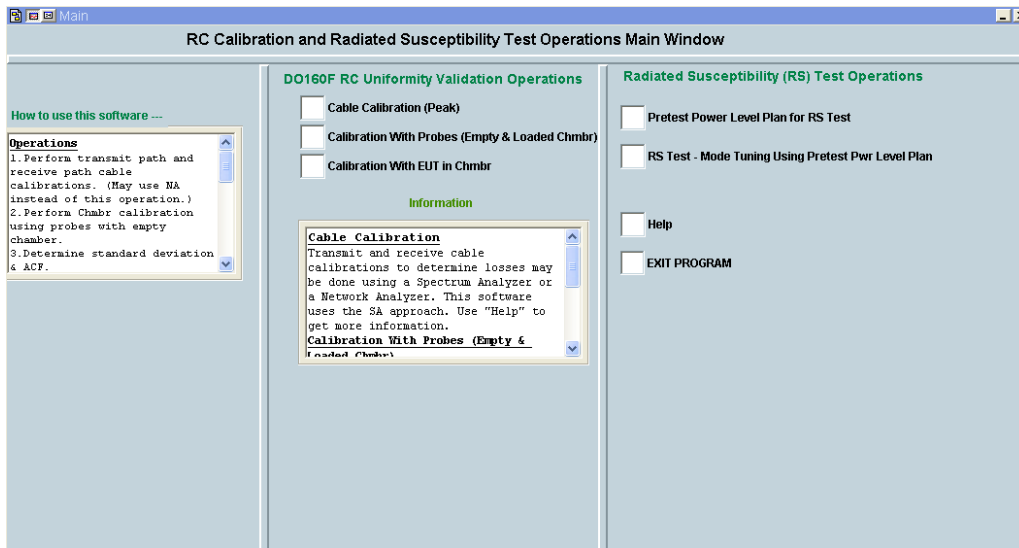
Main

RC Calibration and Radiated Susceptibility Test Operations Main Window

How to use this software ---

Operations
1.Perform transmit path and receive path cable calibrations. (May use NA instead of this operation.)
2.Perform Chmbr calibration using probes with empty chamber.
3.Determine standard deviation & ACF.

DO160F RC Uniformity Validation Operations

Cable Calibration (Peak)

Calibration With Probes (Empty & Loaded Chmbr)

Calibration With EUT in Chmbr

Information

Cable Calibration
Transmit and receive cable calibrations to determine losses may be done using a Spectrum Analyzer or a Network Analyzer. This software uses the SA approach. Use "Help" to get more information.
Calibration With Probes (Empty & Loaded Chmbr)

Radiated Susceptibility (RS) Test Operations

Pretest Power Level Plan for RS Test

RS Test - Mode Tuning Using Pretest Pwr Level Plan

Help

EXIT PROGRAM